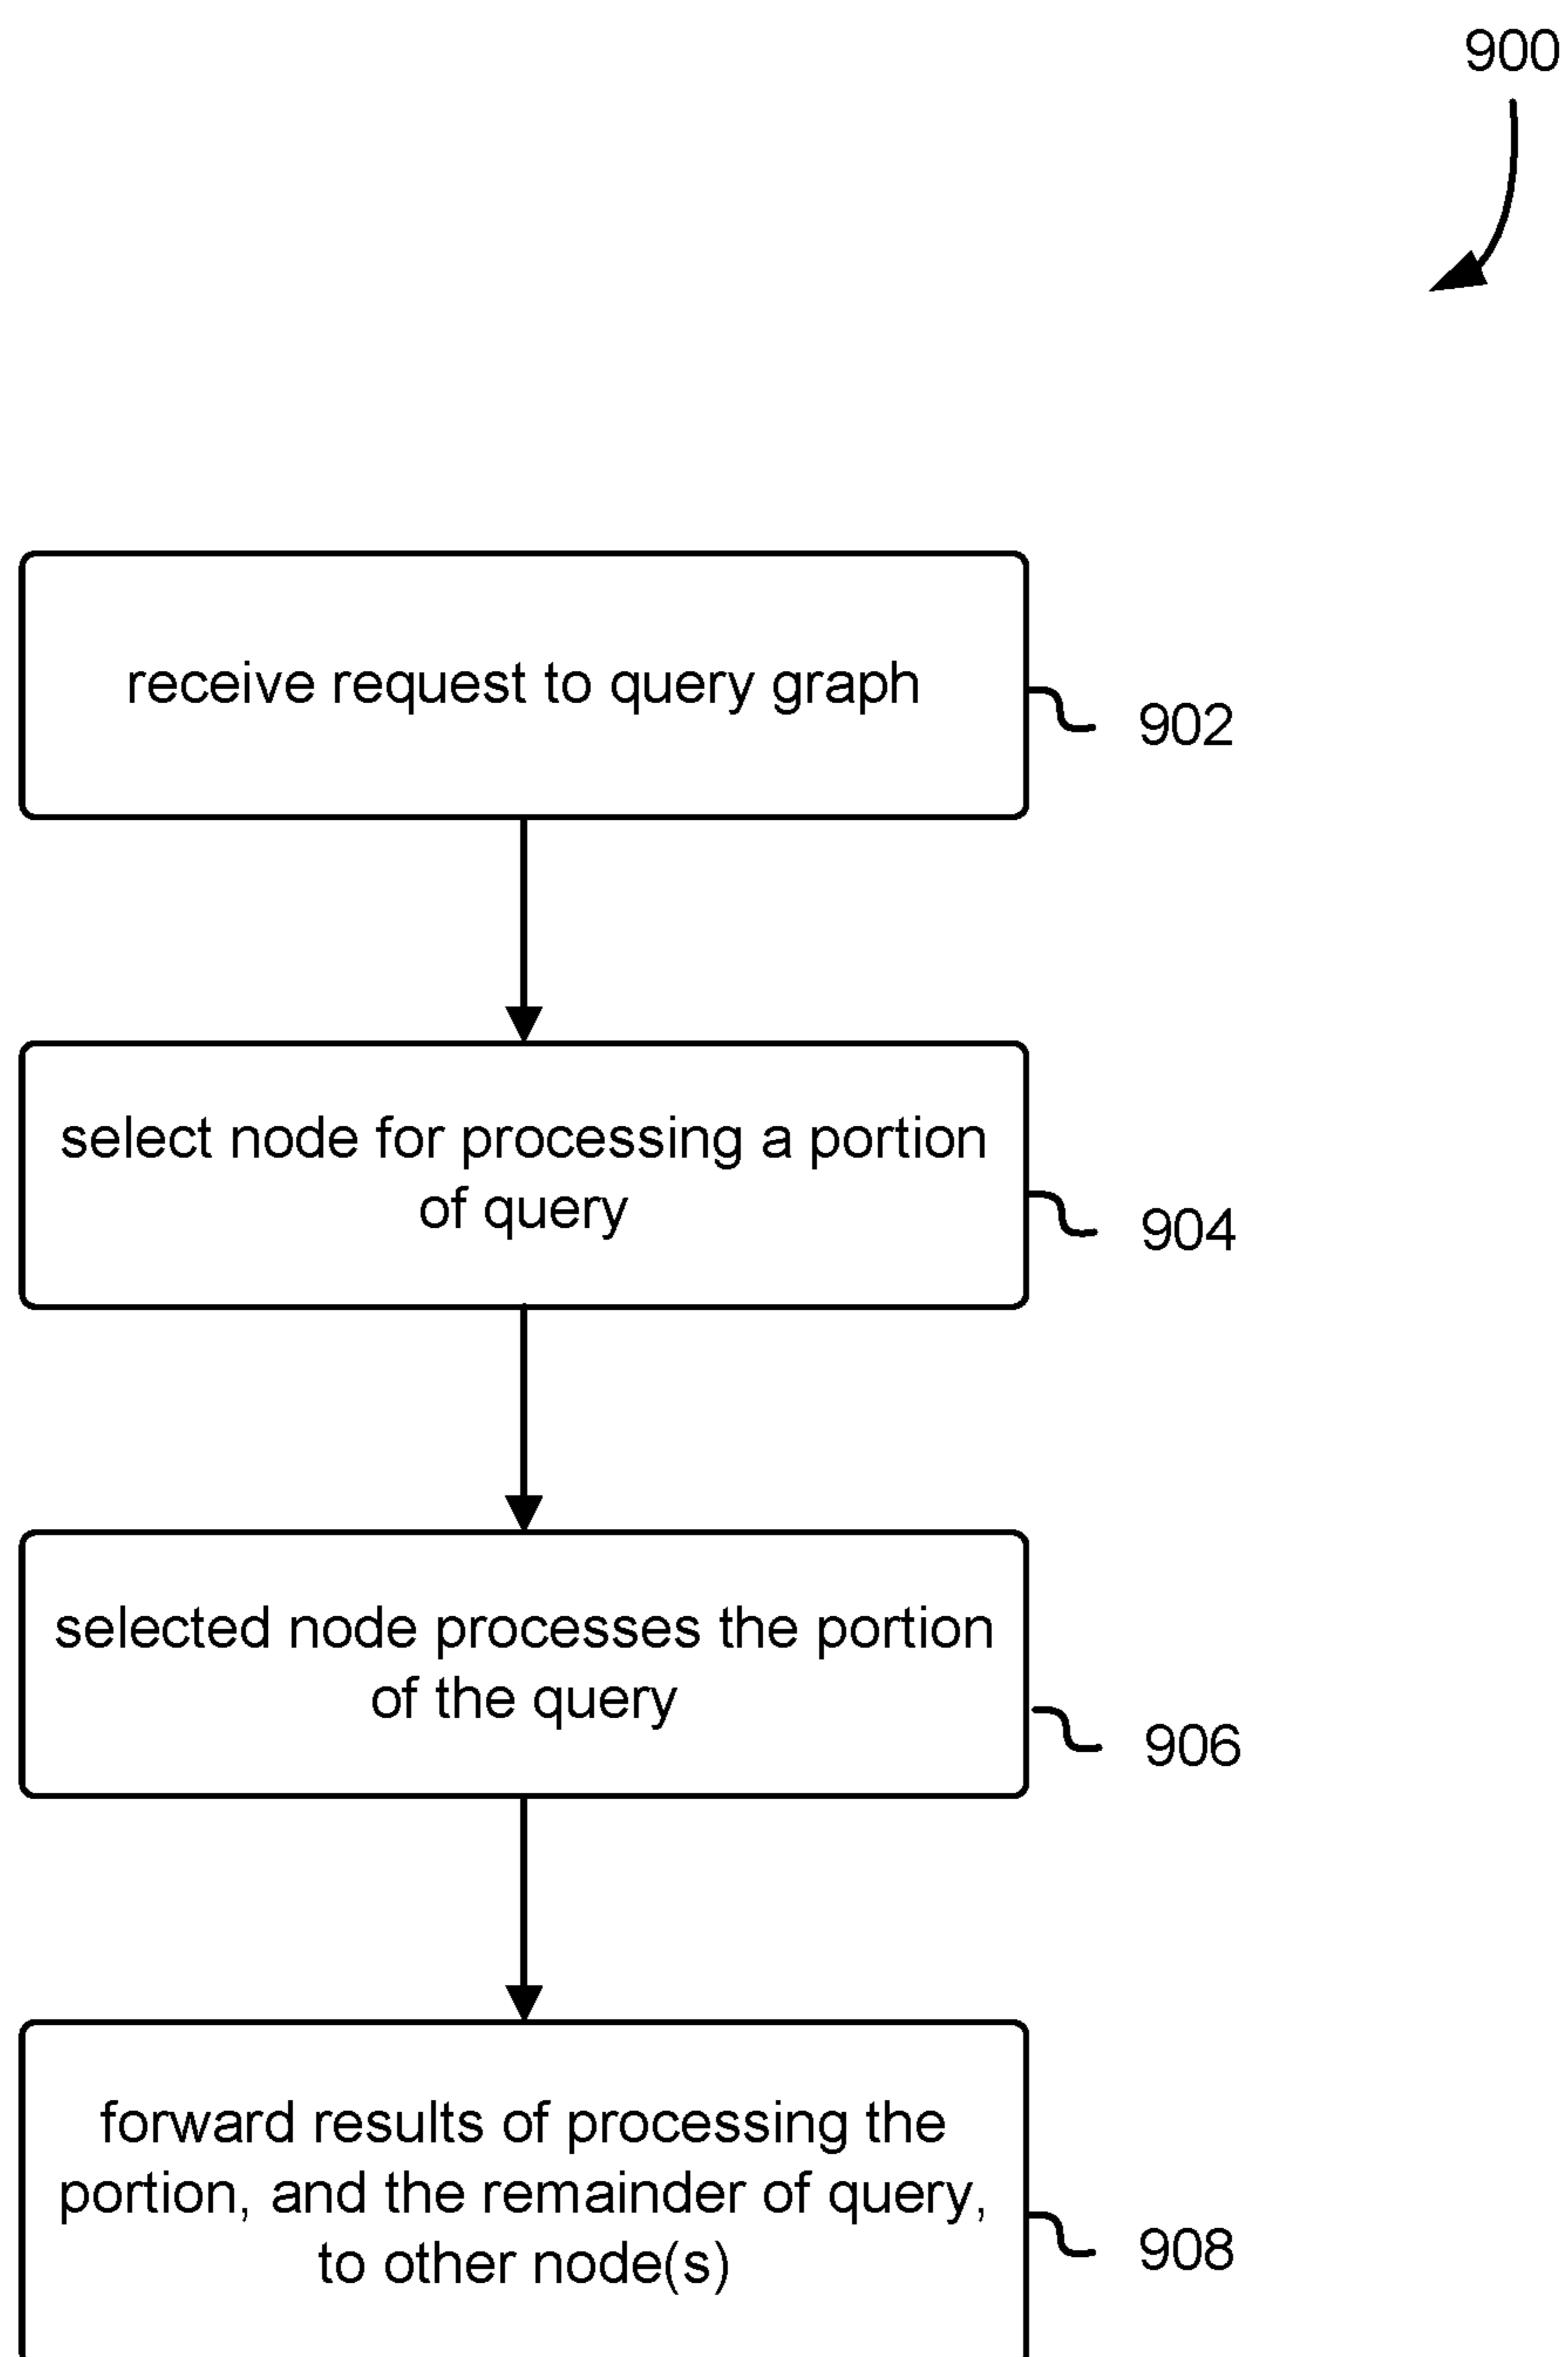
900

receive request to query graph

902

select node for processing a portion of query

904

selected node processes the portion of the query

906

forward results of processing the portion, and the remainder of query, to other node(s)

908